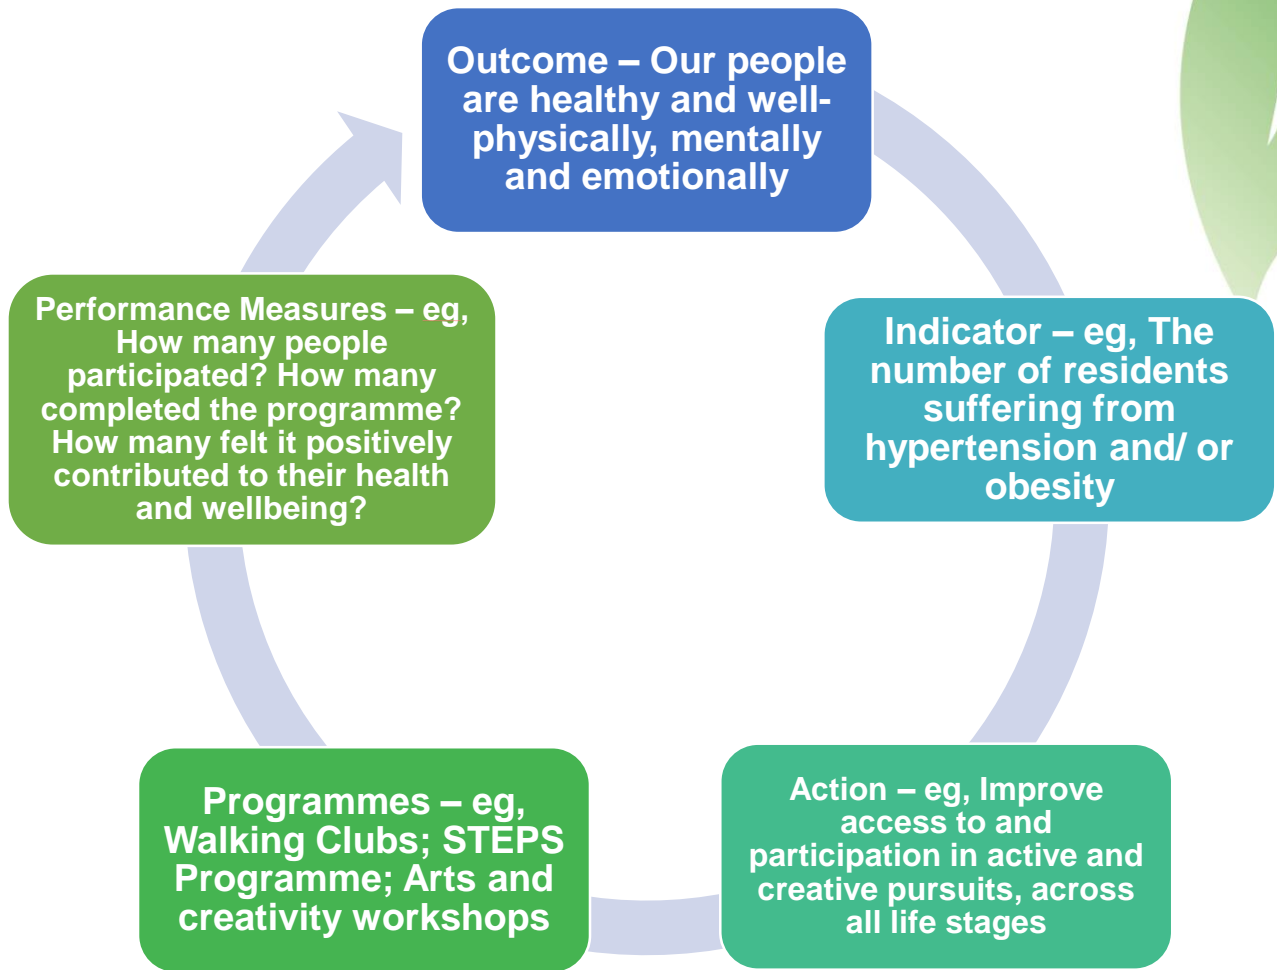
Outcome – Our people are healthy and well- physically, mentally and emotionally

Indicator – eg, The number of residents suffering from hypertension and/ or obesity

Action – eg, Improve access to and participation in active and creative pursuits, across all life stages

Programmes – eg, Walking Clubs; STEPS Programme; Arts and creativity workshops

Performance Measures – eg, How many people participated? How many completed the programme? How many felt it positively contributed to their health and wellbeing?